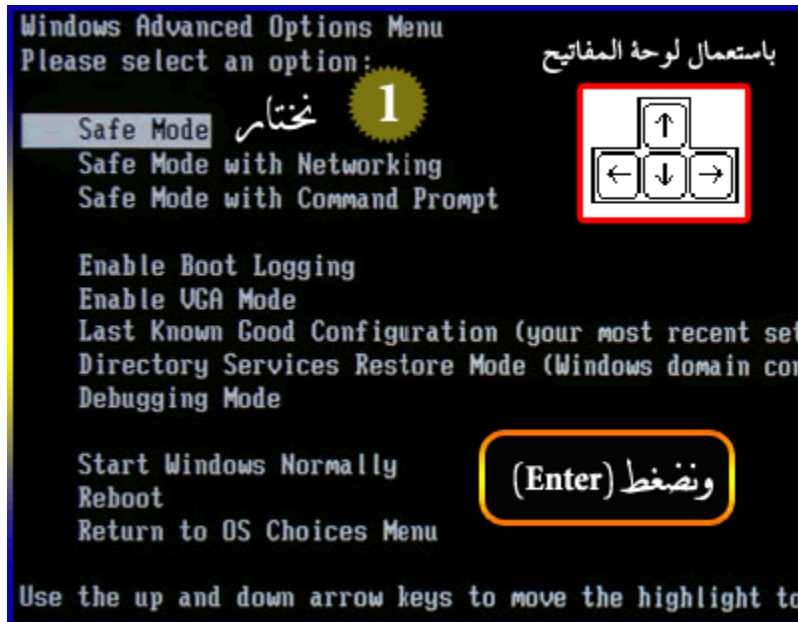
Windows Advanced Options Menu
Please select an option:

1

Safe Mode نختار
Safe Mode with Networking
Safe Mode with Command Prompt

باستعمال لوحة المفاتيح

↑
← ↓ →

Enable Boot Logging
Enable VGA Mode
Last Known Good Configuration (your most recent se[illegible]
Directory Services Restore Mode (Windows domain co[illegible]
Debugging Mode

Start Windows Normally
Reboot
Return to OS Choices Menu

ونضغط (Enter)

Use the up and down arrow keys to move the highlight t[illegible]